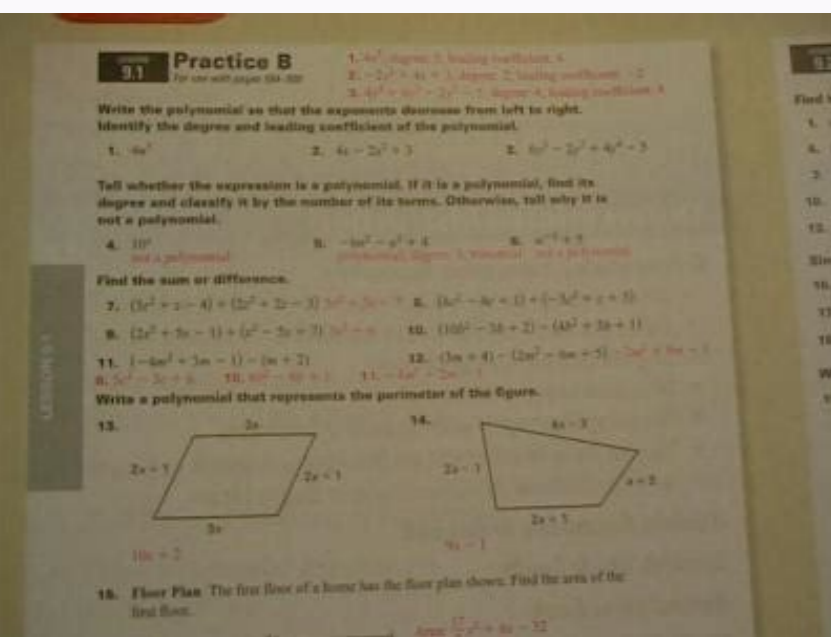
9.1 Practice B
For use with pages 554–559

1. $4x^2$; degree: 2; leading coefficient: 4
2. $-2x^2+4x+3$; degree: 2; leading coefficient: −2
3. $4x^4+6x^3-2x^2-3$; degree: 4; leading coefficient: 4

Write the polynomial so that the exponents decrease from left to right. Identify the degree and leading coefficient of the polynomial.

1. $4x^2$
2. $4x-2x^2+3$
3. $6x^3-2x^2+4x^4-3$

Tell whether the expression is a polynomial. If it is a polynomial, find its degree and classify it by the number of its terms. Otherwise, tell why it is not a polynomial.

4. $10^x$
not a polynomial
5. $-6w^2-y^3+4$
polynomial; degree 3; trinomial
6. $x^{-1}+5$
not a polynomial

Find the sum or difference.

7. $(8r^2+s-4)+(2r^2+2s-3)$ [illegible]
8. $(4c^2-4c+1)+(-3c^2+c+5)$
9. $(2r^2+5s-1)+(r^2-5s-7)$ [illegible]
10. $(10b^2-3b+2)-(4b^2+3b+1)$
11. $(-4m^2+3m-1)-(m+2)$
12. $(3m+4)-(2m^2-6m+5)$ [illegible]
8. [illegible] 10. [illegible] 11. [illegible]

Write a polynomial that represents the perimeter of the figure.

13.
3x
2x − 1
2x − 1
3x
10x − 2

14.
4x − 3
2x − 1
x + 2
2x + 1
9x − 1

15. Floor Plan The first floor of a home has the floor plan shown. Find the area of the first floor.

Area: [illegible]